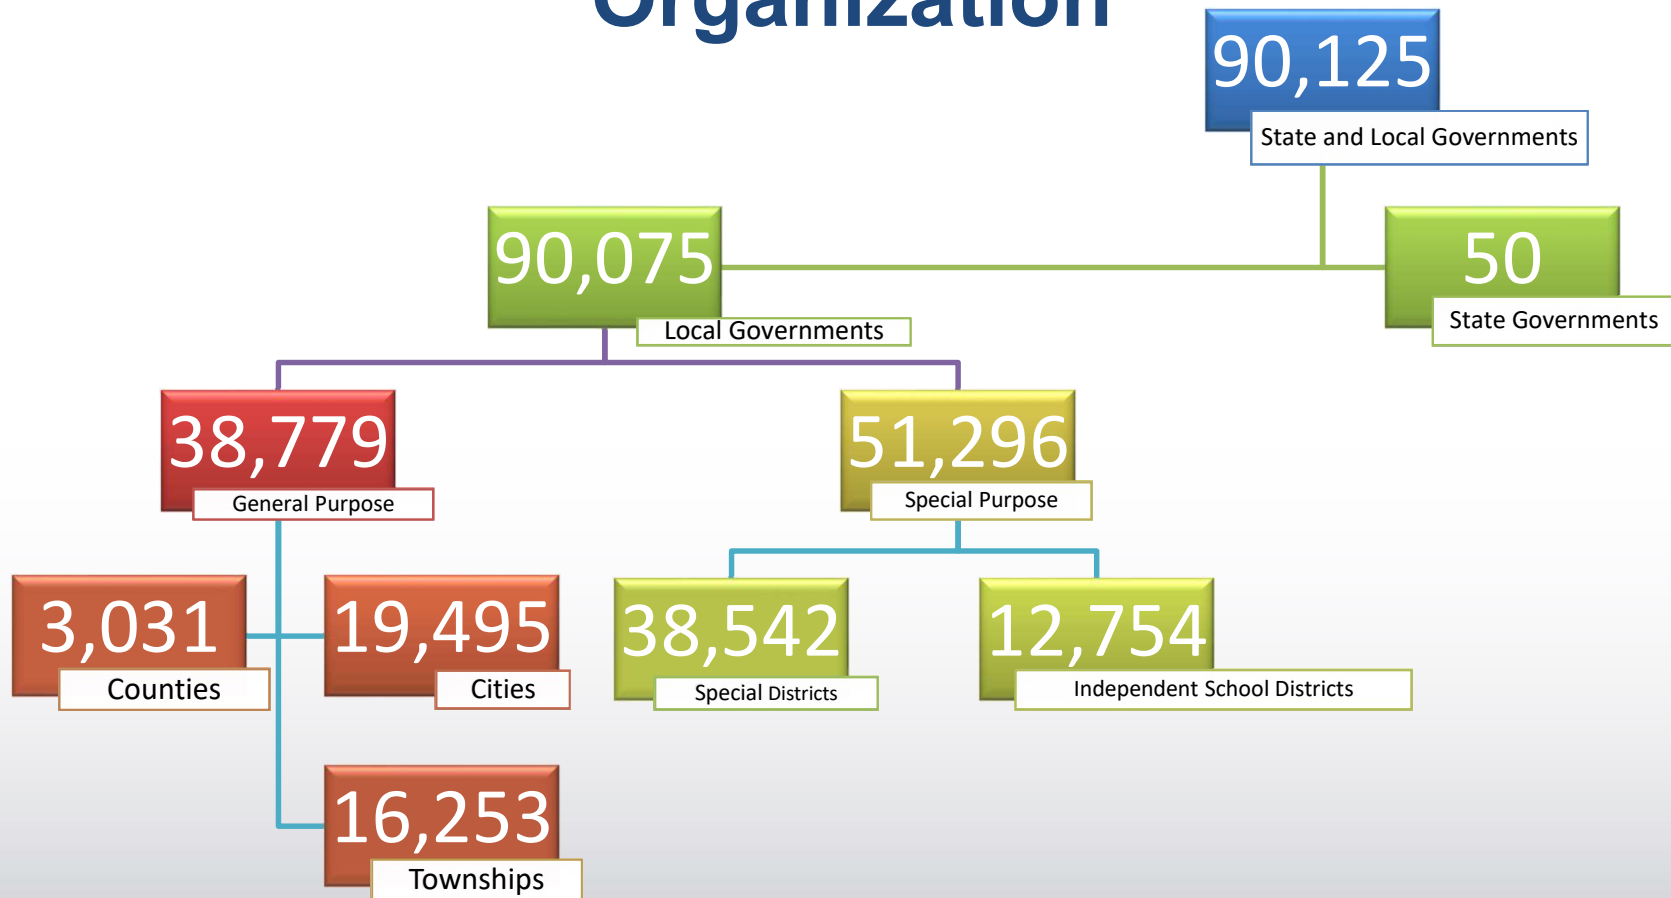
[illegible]

90,125
State and Local Governments

90,075
Local Governments

50
State Governments

38,779
General Purpose

51,296
Special Purpose

3,031
Counties

19,495
Cities

38,542
Special Districts

12,754
Independent School Districts

16,253
Townships